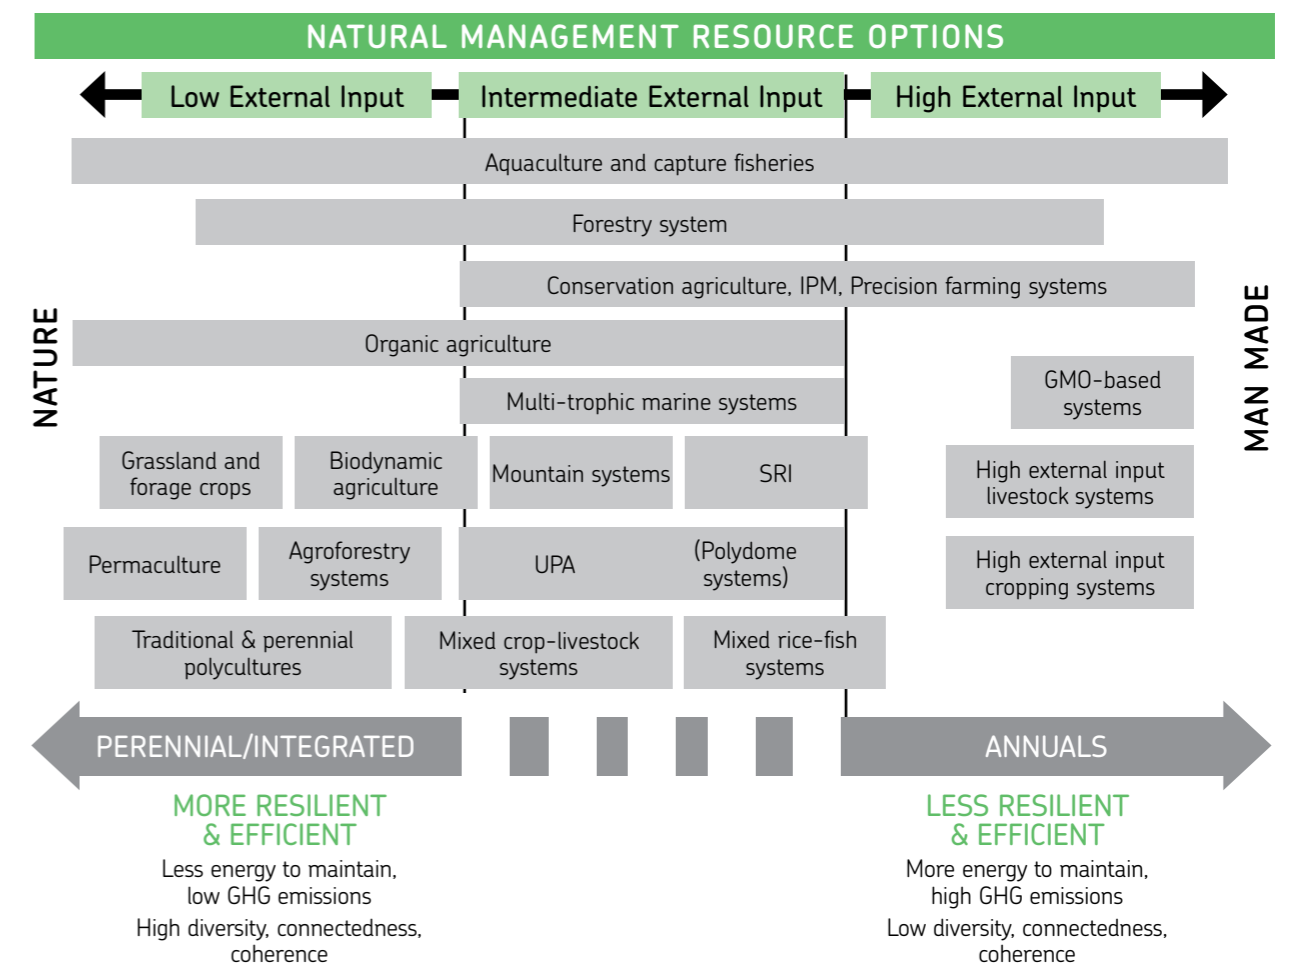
NATURAL MANAGEMENT RESOURCE OPTIONS

Low External Input
Intermediate External Input
High External Input

NATURE
MAN MADE

Aquaculture and capture fisheries

Forestry system

Conservation agriculture, IPM, Precision farming systems

Organic agriculture

Multi-trophic marine systems

GMO-based systems

Grassland and forage crops
Biodynamic agriculture
Mountain systems
SRI
High external input livestock systems

Permaculture
Agroforestry systems
UPA
(Polydome systems)
High external input cropping systems

Traditional & perennial polycultures
Mixed crop-livestock systems
Mixed rice-fish systems

PERENNIAL/INTEGRATED
ANNUALS

MORE RESILIENT & EFFICIENT
Less energy to maintain, low GHG emissions
High diversity, connectedness, coherence

LESS RESILIENT & EFFICIENT
More energy to maintain, high GHG emissions
Low diversity, connectedness, coherence